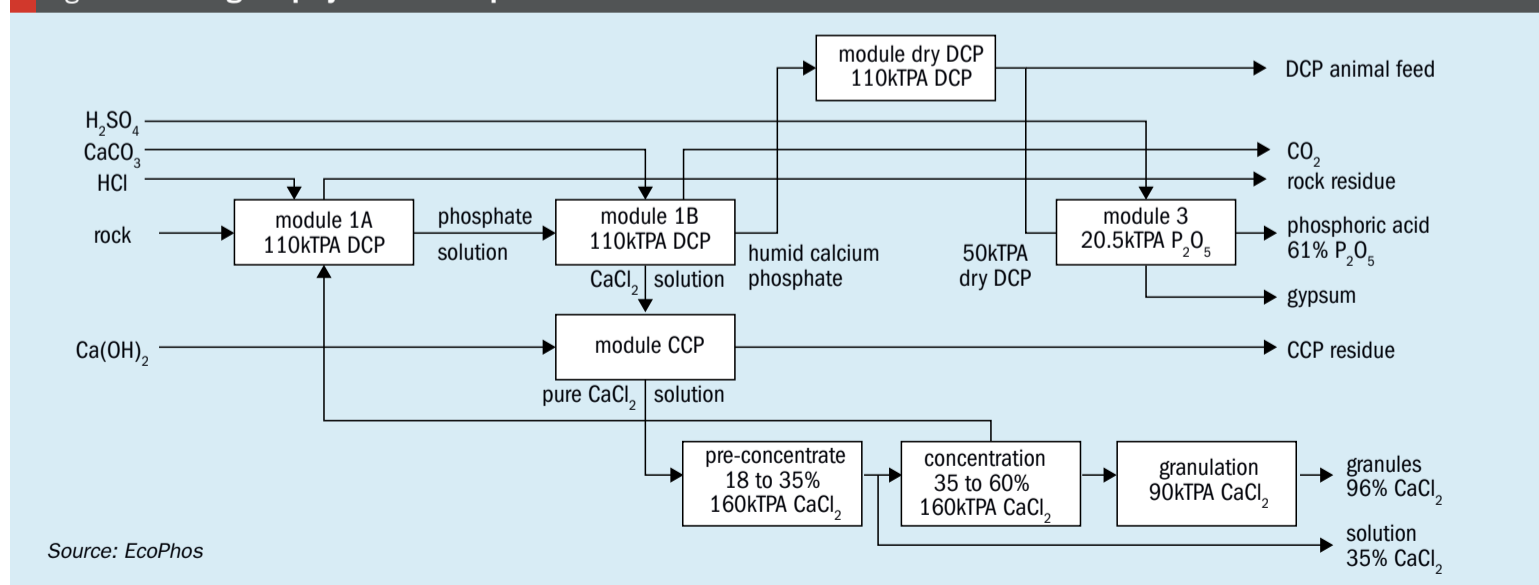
module dry DCP
110kTPA DCP

DCP animal feed

$H_2SO_4$
$CaCO_3$
HCl

$CO_2$
rock residue

rock

module 1A
110kTPA DCP

phosphate solution

module 1B
110kTPA DCP

humid calcium phosphate

50kTPA dry DCP

module 3
20.5kTPA $P_2O_5$

phosphoric acid
61% $P_2O_5$

gypsum

$CaCl_2$ solution

$Ca(OH)_2$

module CCP

CCP residue

pure $CaCl_2$ solution

pre-concentrate
18 to 35%
160kTPA $CaCl_2$

concentration
35 to 60%
160kTPA $CaCl_2$

granulation
90kTPA $CaCl_2$

granules
96% $CaCl_2$

solution
35% $CaCl_2$

Source: EcoPhos